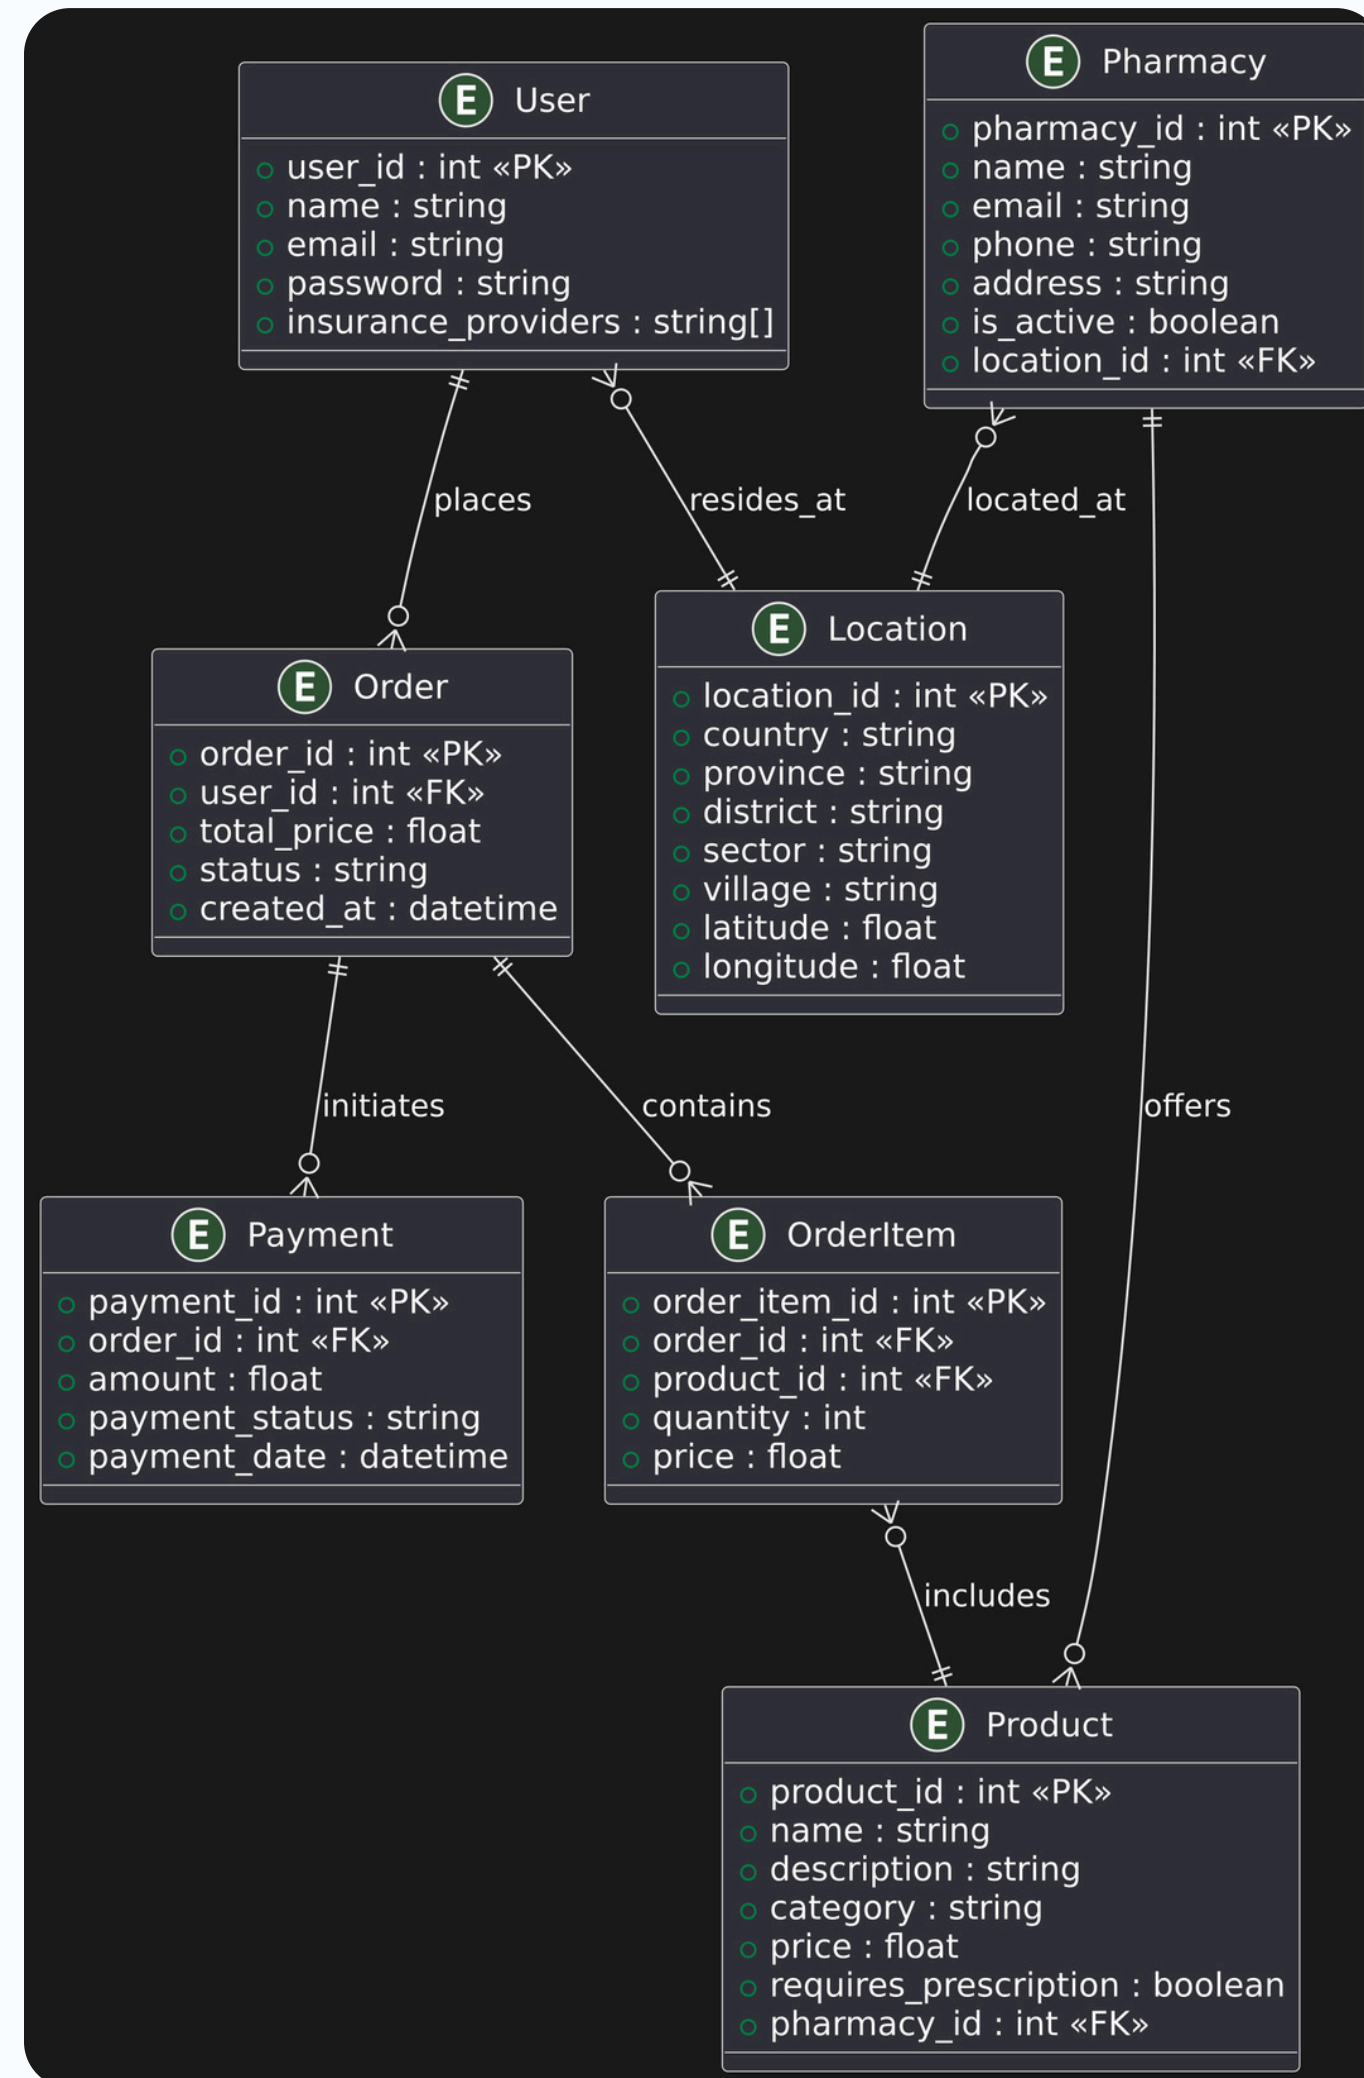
E User
user_id : int «PK»
name : string
email : string
password : string
insurance_providers : string[]

E Pharmacy
pharmacy_id : int «PK»
name : string
email : string
phone : string
address : string
is_active : boolean
location_id : int «FK»

places

resides_at

located_at

E Order
order_id : int «PK»
user_id : int «FK»
total_price : float
status : string
created_at : datetime

E Location
location_id : int «PK»
country : string
province : string
district : string
sector : string
village : string
latitude : float
longitude : float

initiates

contains

offers

E Payment
payment_id : int «PK»
order_id : int «FK»
amount : float
payment_status : string
payment_date : datetime

E OrderItem
order_item_id : int «PK»
order_id : int «FK»
product_id : int «FK»
quantity : int
price : float

includes

E Product
product_id : int «PK»
name : string
description : string
category : string
price : float
requires_prescription : boolean
pharmacy_id : int «FK»